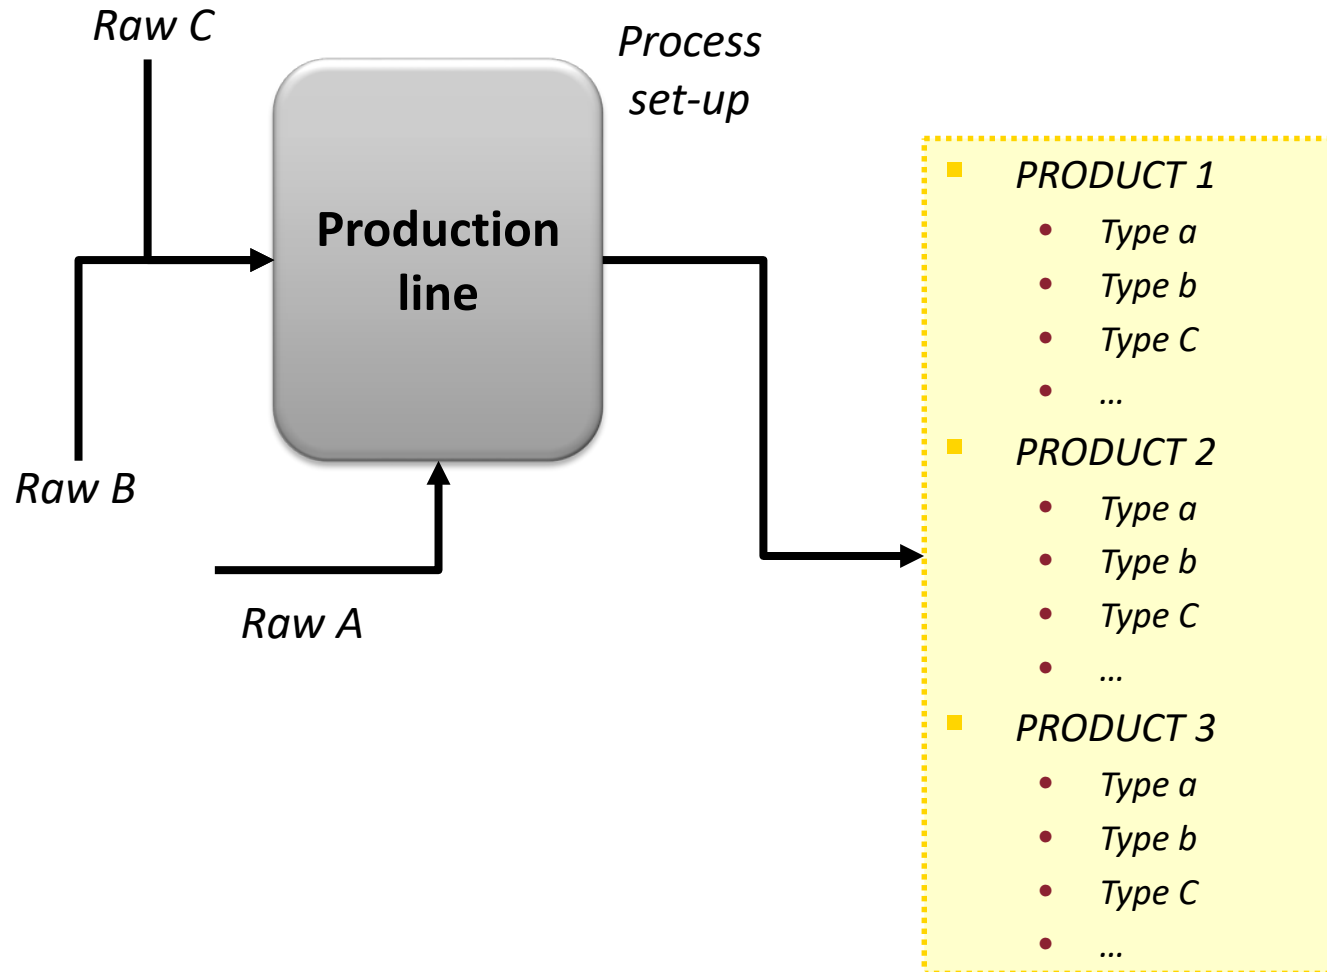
Raw C

Process set-up

Production line

Raw B

Raw A

- PRODUCT 1
  - Type a
  - Type b
  - Type C
  - …
- PRODUCT 2
  - Type a
  - Type b
  - Type C
  - …
- PRODUCT 3
  - Type a
  - Type b
  - Type C
  - …